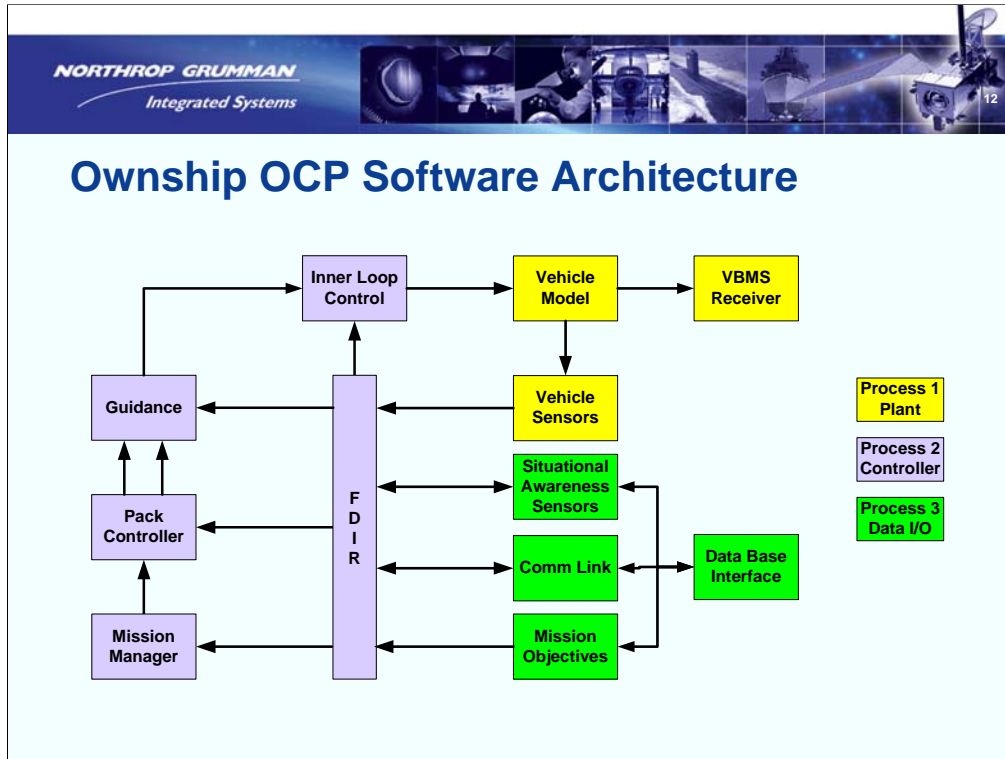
NORTHROP GRUMMAN
Integrated Systems

12

Ownship OCP Software Architecture

Inner Loop Control

Vehicle Model

VBMS Receiver

Guidance

Vehicle Sensors

Situational Awareness Sensors

Pack Controller

F D I R

Comm Link

Data Base Interface

Mission Manager

Mission Objectives

Process 1 Plant

Process 2 Controller

Process 3 Data I/O